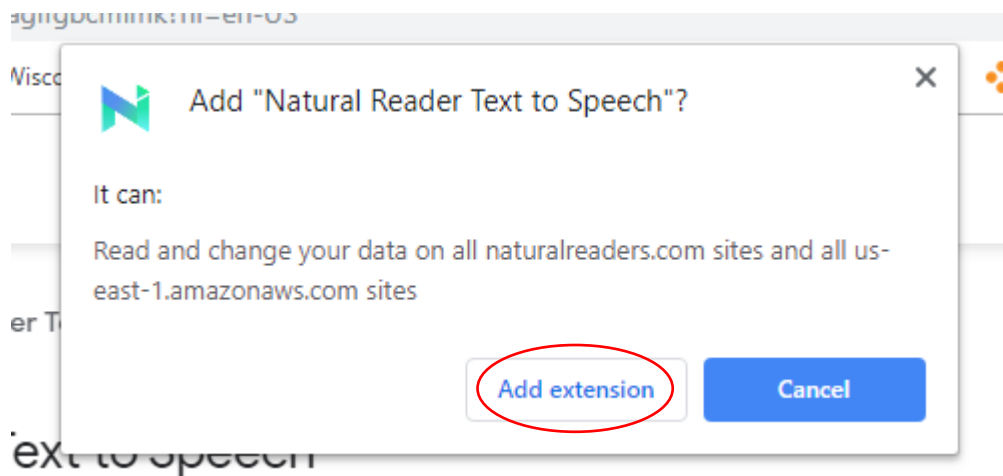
agifgbcmimk?hl=en-US

Wisco

er T

ext to Speech

Add "Natural Reader Text to Speech"?

×

It can:

Read and change your data on all naturalreaders.com sites and all us-east-1.amazonaws.com sites

Add extension

Cancel